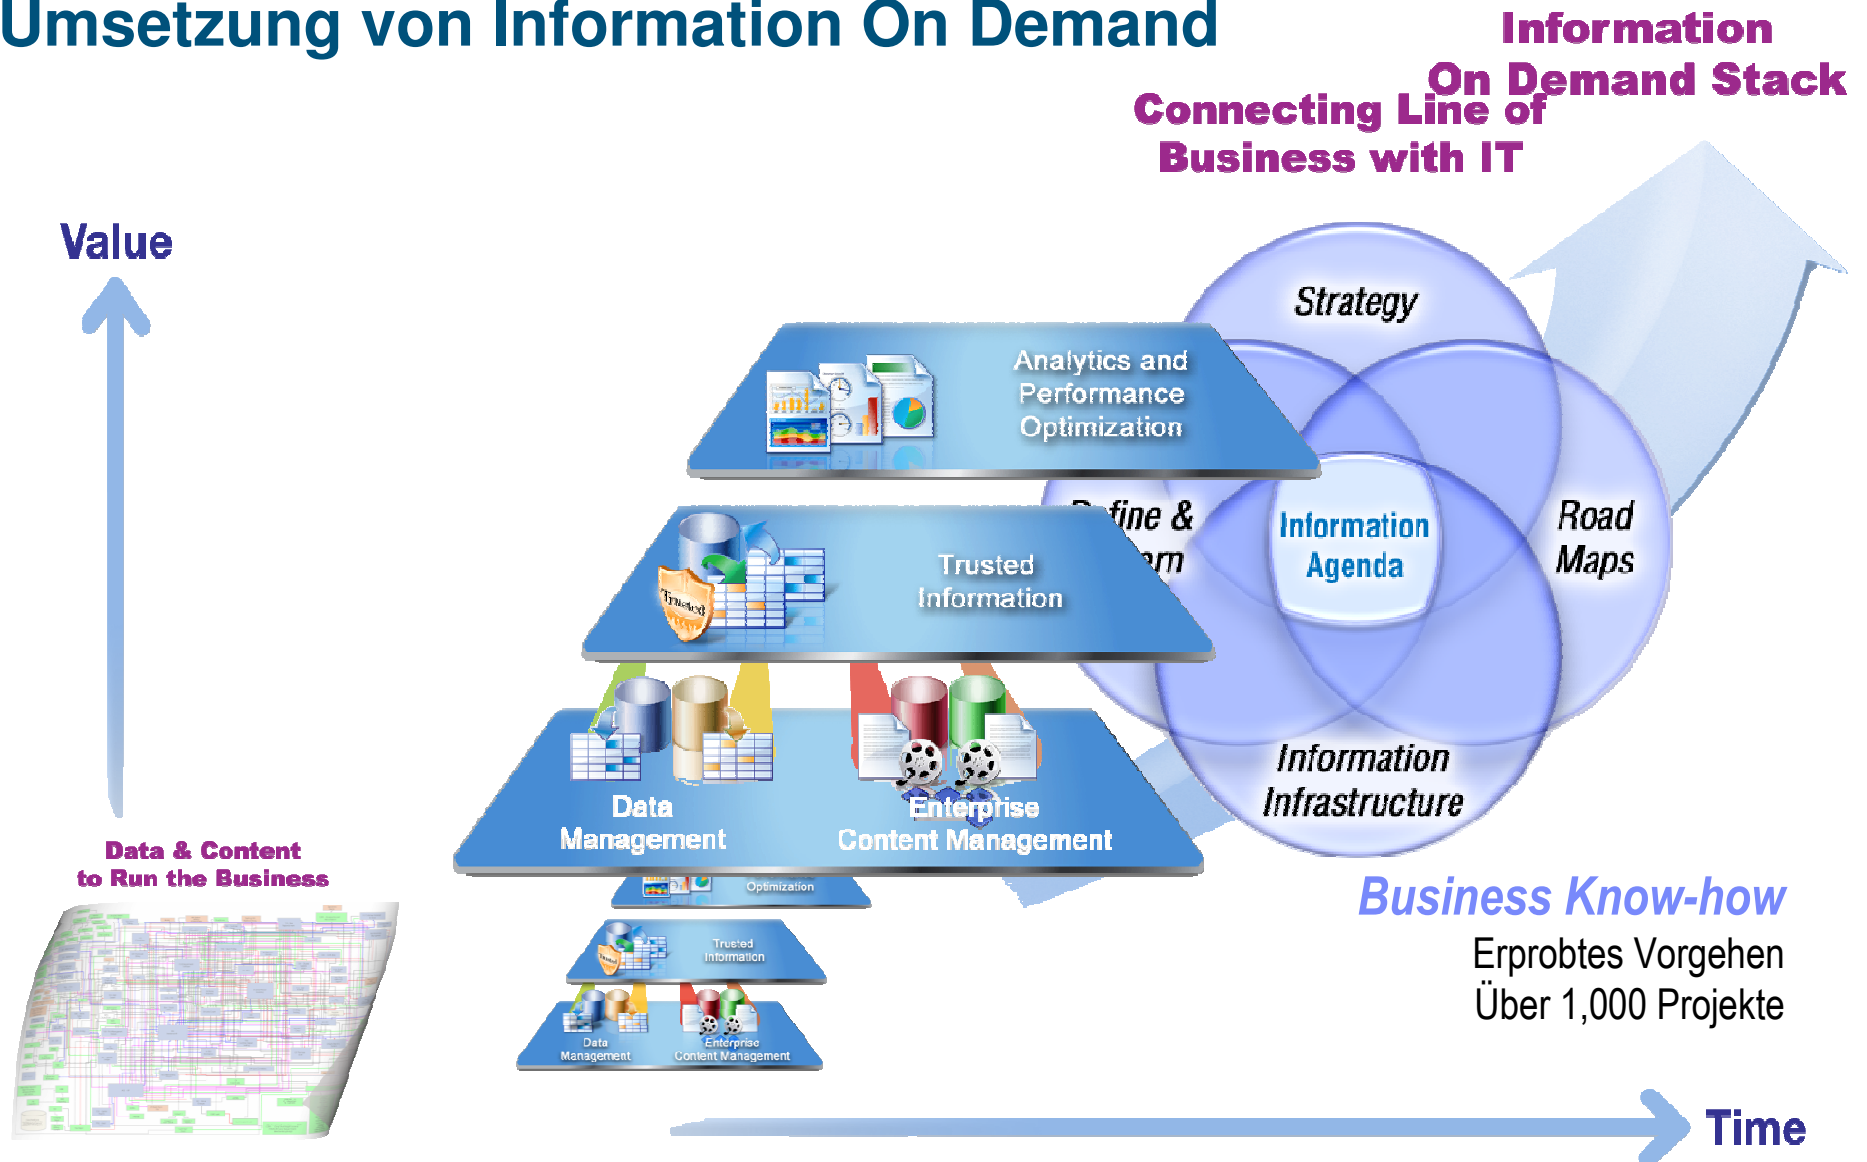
Umsetzung von Information On Demand

Information On Demand Stack

Connecting Line of Business with IT

Value

Strategy

Analytics and Performance Optimization

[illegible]fine & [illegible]rm

Information Agenda

Road Maps

Trusted Information

Trusted

Data Management

Enterprise Content Management

Information Infrastructure

Optimization

Trusted Information

Data Management

Enterprise Content Management

Data & Content to Run the Business

Business Know-how

Erprobtes Vorgehen

Über 1,000 Projekte

Time